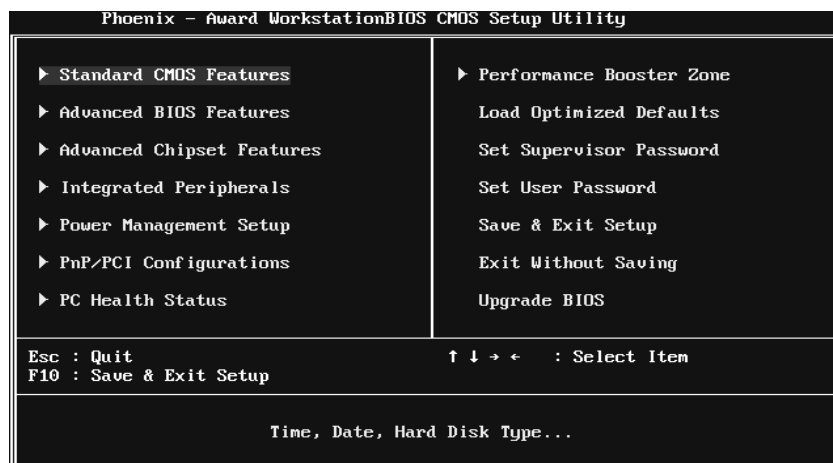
Phoenix - Award WorkstationBIOS CMOS Setup Utility

▶ Standard CMOS Features
▶ Advanced BIOS Features
▶ Advanced Chipset Features
▶ Integrated Peripherals
▶ Power Management Setup
▶ PnP/PCI Configurations
▶ PC Health Status

▶ Performance Booster Zone
Load Optimized Defaults
Set Supervisor Password
Set User Password
Save & Exit Setup
Exit Without Saving
Upgrade BIOS

Esc : Quit
F10 : Save & Exit Setup

↑ ↓ → ← : Select Item

Time, Date, Hard Disk Type...